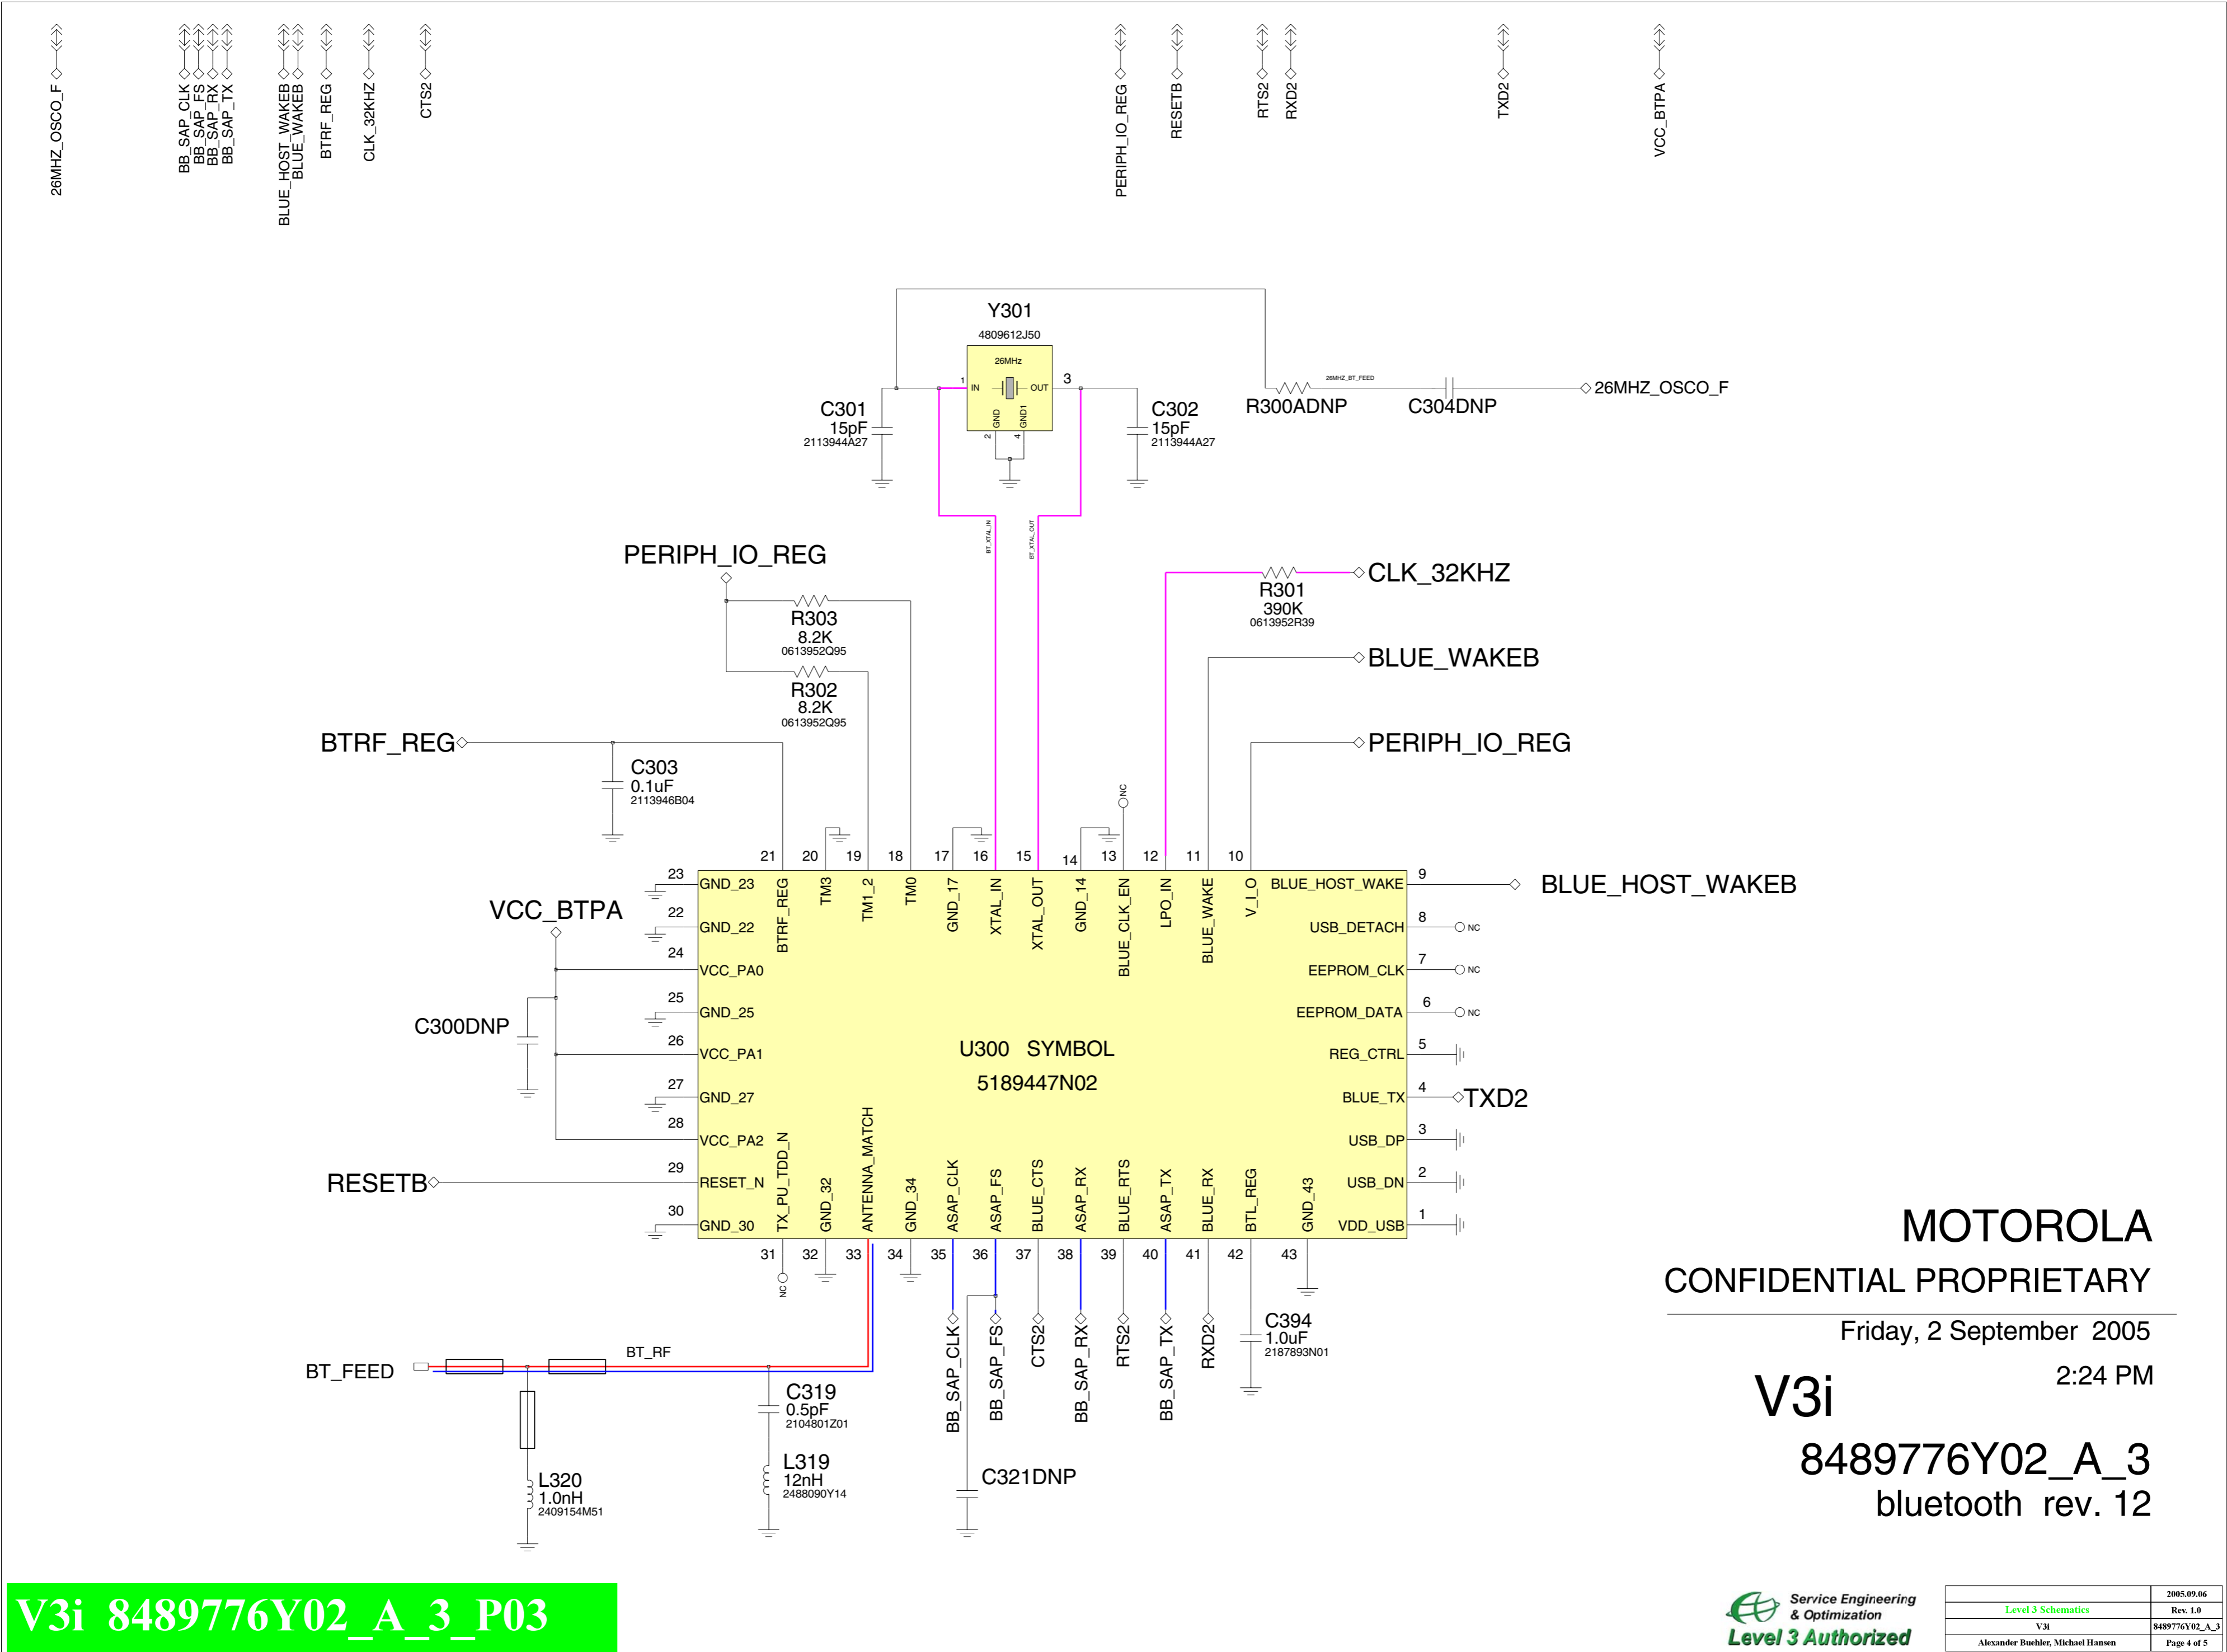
26MHZ_OSCO_F
BB_SAP_CLK
BB_SAP_FS
BB_SAP_RX
BB_SAP_TX
BLUE_HOST_WAKEB
BLUE_WAKEB
BTRF_REG
CLK_32KHZ
CTS2
PERIPH_IO_REG
RESETB
RTS2
RXD2
TXD2
VCC_BTPA

Y301
4809612J50
26MHz
1 IN
OUT 3
GND 2
GND1 4
C301
15pF
2113944A27
C302
15pF
2113944A27
26MHZ_BT_FEED
R300ADNP
C304DNP
26MHZ_OSCO_F
BT_XTAL_IN
BT_XTAL_OUT

PERIPH_IO_REG
R303
8.2K
0613952Q95
R302
8.2K
0613952Q95
CLK_32KHZ
R301
390K
0613952R39
BLUE_WAKEB
PERIPH_IO_REG
BTRF_REG
C303
0.1uF
2113946B04
NC

21 20 19 18 17 16 15 14 13 12 11 10
BTRF_REG TM3 TM1_2 TM0 GND_17 XTAL_IN XTAL_OUT GND_14 BLUE_CLK_EN LPO_IN BLUE_WAKE V_I_O

VCC_BTPA
23 GND_23
22 GND_22
24 VCC_PA0
25 GND_25
C300DNP
26 VCC_PA1
27 GND_27
28 VCC_PA2
RESETB
29 RESET_N
30 GND_30

BLUE_HOST_WAKE 9
BLUE_HOST_WAKEB
USB_DETACH 8 NC
EEPROM_CLK 7 NC
EEPROM_DATA 6 NC
REG_CTRL 5
BLUE_TX 4
TXD2
USB_DP 3
USB_DN 2
VDD_USB 1

U300 SYMBOL
5189447N02

TX_PU_TDD_N GND_32 ANTENNA_MATCH GND_34 ASAP_CLK ASAP_FS BLUE_CTS ASAP_RX BLUE_RTS ASAP_TX BLUE_RX BTL_REG GND_43
31 32 33 34 35 36 37 38 39 40 41 42 43
NC
BB_SAP_CLK
BB_SAP_FS
CTS2
BB_SAP_RX
RTS2
BB_SAP_TX
RXD2
C394
1.0uF
2187893N01
C321DNP

BT_FEED
BT_RF
C319
0.5pF
2104801Z01
L320
1.0nH
2409154M51
L319
12nH
2488090Y14

MOTOROLA
CONFIDENTIAL PROPRIETARY
Friday, 2 September 2005
2:24 PM
V3i
8489776Y02_A_3
bluetooth rev. 12

V3i 8489776Y02_A_3_P03

Service Engineering
& Optimization
Level 3 Authorized

| | 2005.09.06 |
|---|---|
| Level 3 Schematics | Rev. 1.0 |
| V3i | 8489776Y02_A_3 |
| Alexander Buehler, Michael Hansen | Page 4 of 5 |